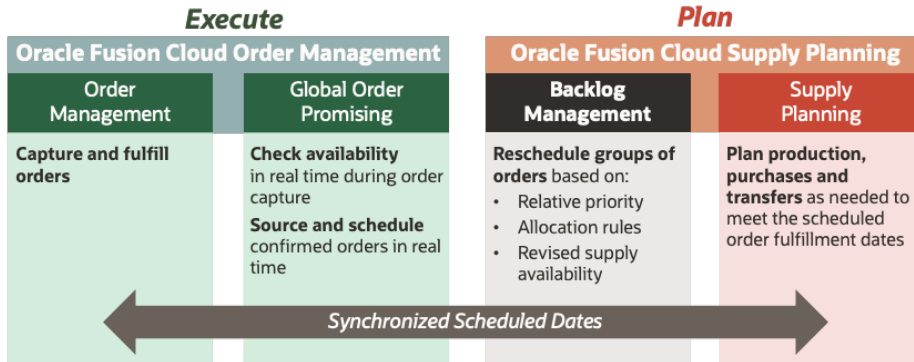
Execute

Oracle Fusion Cloud Order Management

Order Management

Capture and fulfill orders

Global Order Promising

Check availability in real time during order capture

Source and schedule confirmed orders in real time

Plan

Oracle Fusion Cloud Supply Planning

Backlog Management

Reschedule groups of orders based on:
- Relative priority
- Allocation rules
- Revised supply availability

Supply Planning

Plan production, purchases and transfers as needed to meet the scheduled order fulfillment dates

Synchronized Scheduled Dates